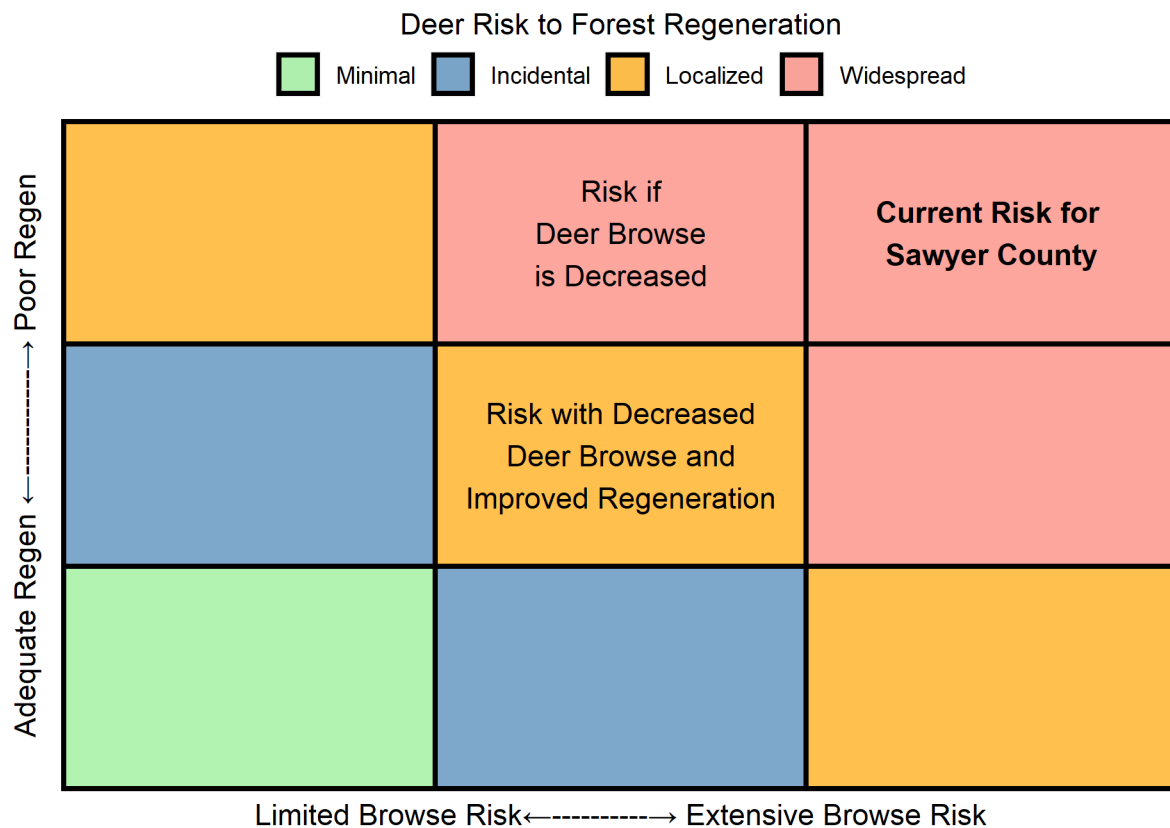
Deer Risk to Forest Regeneration

Minimal Incidental Localized Widespread

Poor Regen

Adequate Regen ←-----------→ Poor Regen

|  | Risk if Deer Browse is Decreased | **Current Risk for Sawyer County** |
|---|---|---|
|  | Risk with Decreased Deer Browse and Improved Regeneration |  |
|  |  |  |

Limited Browse Risk←-----------→ Extensive Browse Risk